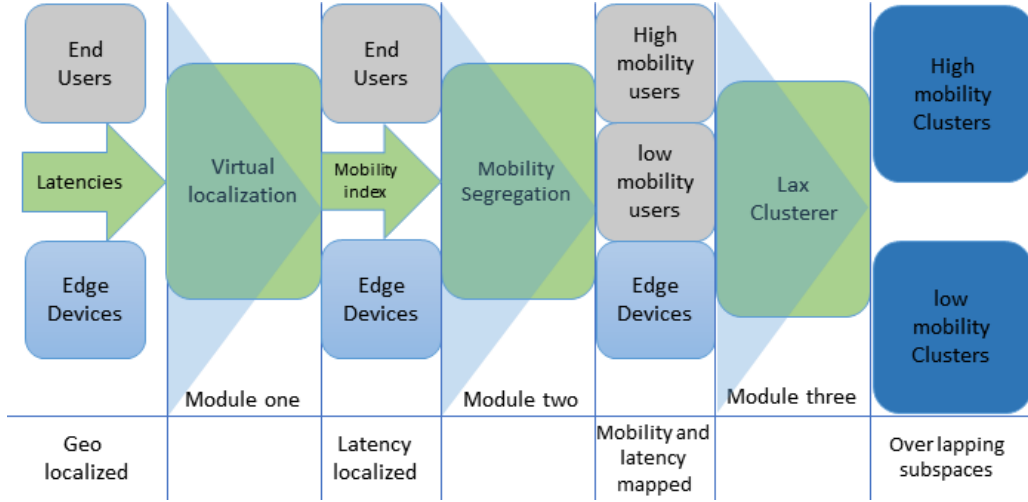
End Users

Latencies

Edge Devices

Virtual localization

Module one

End Users

Mobility index

Edge Devices

Mobility Segregation

Module two

High mobility users

low mobility users

Edge Devices

Lax Clusterer

Module three

High mobility Clusters

low mobility Clusters

Geo localized

Latency localized

Mobility and latency mapped

Over lapping subspaces